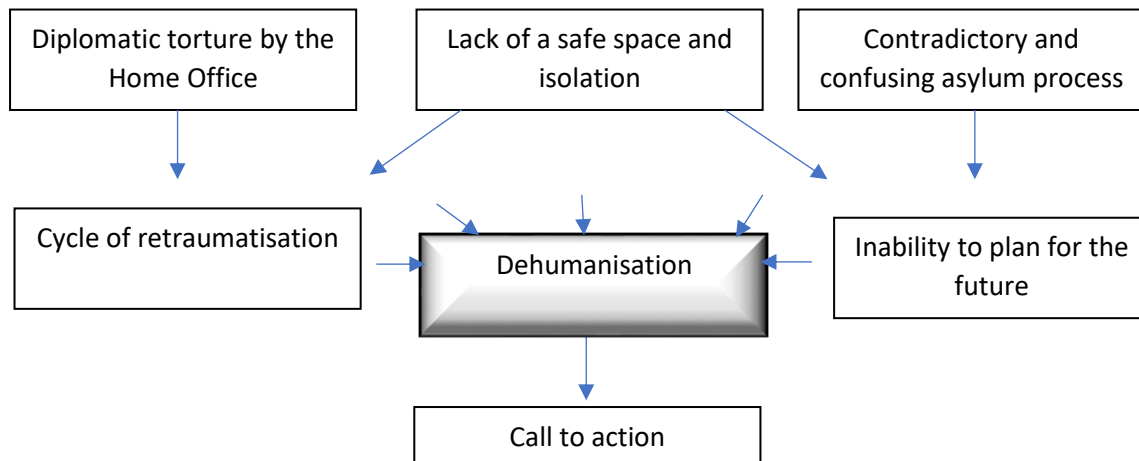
Diplomatic torture by the Home Office

Lack of a safe space and isolation

Contradictory and confusing asylum process

Cycle of retraumatisation

Dehumanisation

Inability to plan for the future

Call to action